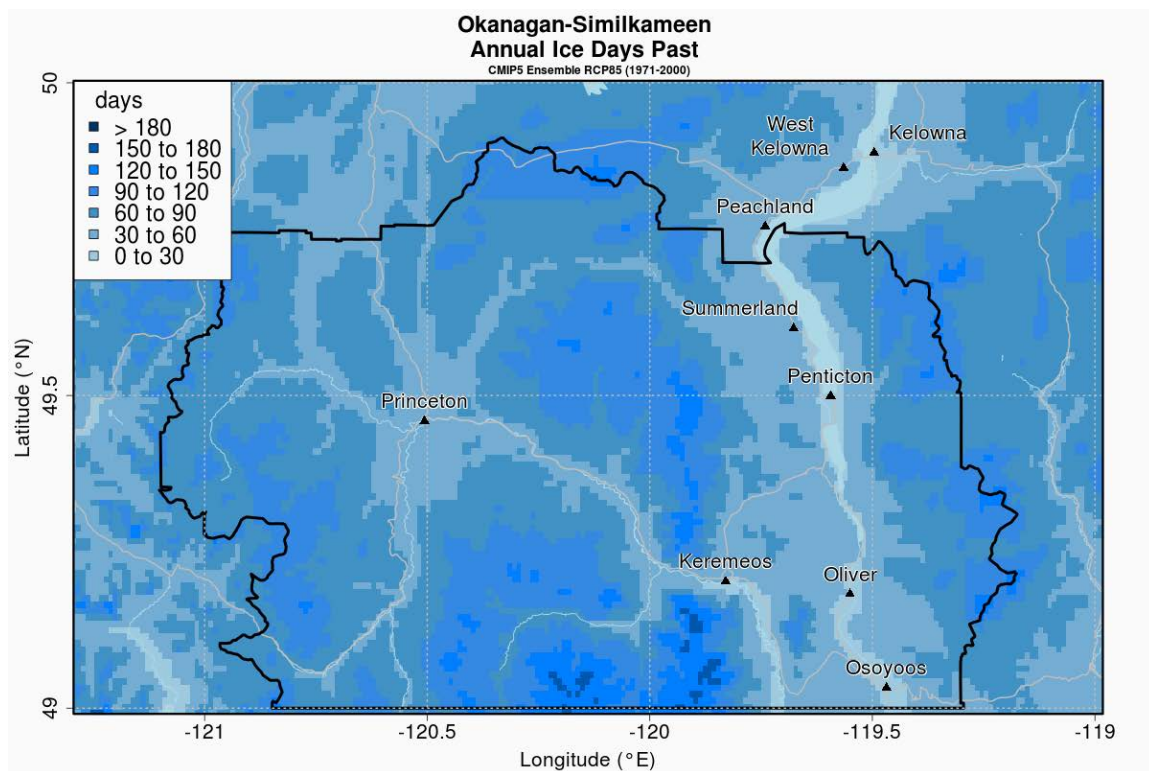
Okanagan-Similkameen
Annual Ice Days Past
CMIP5 Ensemble RCP85 (1971-2000)

days
> 180
150 to 180
120 to 150
90 to 120
60 to 90
30 to 60
0 to 30

West Kelowna
Kelowna
Peachland
Summerland
Penticton
Princeton
Keremeos
Oliver
Osoyoos

50
49.5
49
Latitude (°N)

-121
-120.5
-120
-119.5
-119
Longitude (°E)